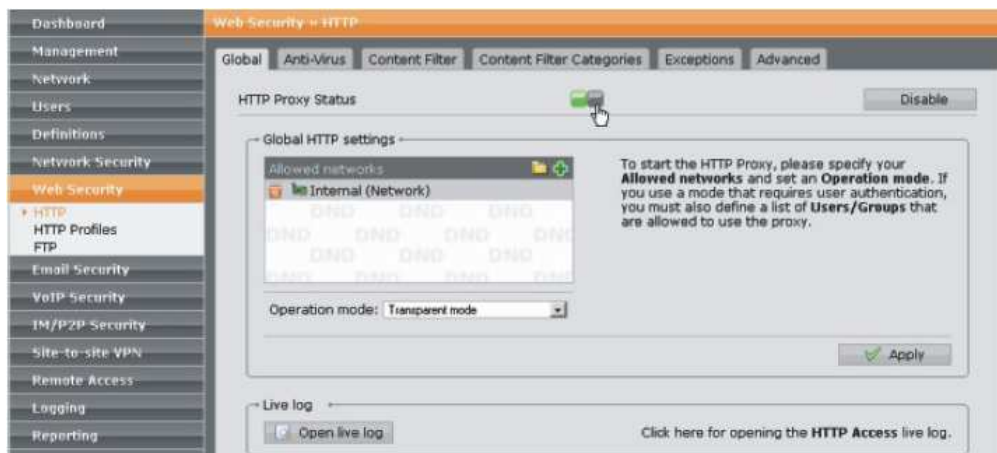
Dashboard
Management
Network
Users
Definitions
Network Security
Web Security
HTTP
HTTP Profiles
FTP
Email Security
VoIP Security
IM/P2P Security
Site-to-site VPN
Remote Access
Logging
Reporting

Web Security » HTTP

Global | Anti-Virus | Content Filter | Content Filter Categories | Exceptions | Advanced

HTTP Proxy Status

Disable

Global HTTP settings

Allowed networks

Internal (Network)

DND DND DND
DND DND DND DND
DND DND DND
DND DND DND DND

To start the HTTP Proxy, please specify your **Allowed networks** and set an **Operation mode**. If you use a mode that requires user authentication, you must also define a list of **Users/Groups** that are allowed to use the proxy.

Operation mode: Transparent mode

Apply

Live log

Open live log

Click here for opening the **HTTP Access** live log.